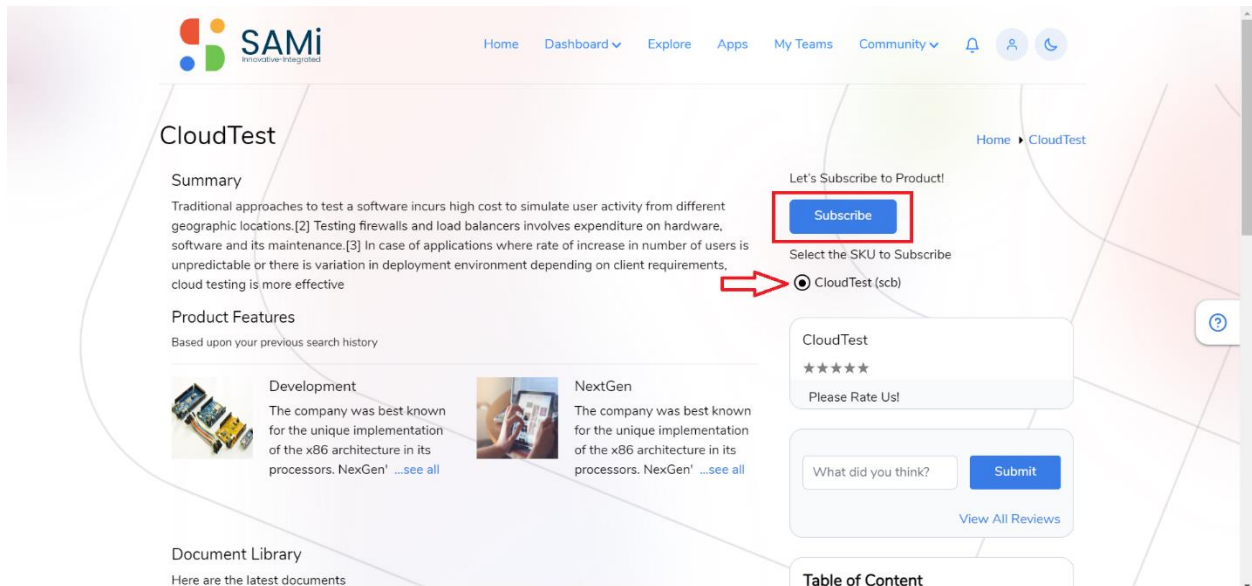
SAMi
Innovative-Integrated

Home Dashboard Explore Apps My Teams Community

CloudTest

Home ▸ CloudTest

Summary

Traditional approaches to test a software incurs high cost to simulate user activity from different geographic locations.[2] Testing firewalls and load balancers involves expenditure on hardware, software and its maintenance.[3] In case of applications where rate of increase in number of users is unpredictable or there is variation in deployment environment depending on client requirements, cloud testing is more effective

Let's Subscribe to Product!

Subscribe

Select the SKU to Subscribe

CloudTest (scb)

Product Features

Based upon your previous search history

Development
The company was best known for the unique implementation of the x86 architecture in its processors. NexGen' ...see all

NextGen
The company was best known for the unique implementation of the x86 architecture in its processors. NexGen' ...see all

CloudTest
★★★★★
Please Rate Us!

What did you think?

Submit

View All Reviews

Document Library

Here are the latest documents

Table of Content